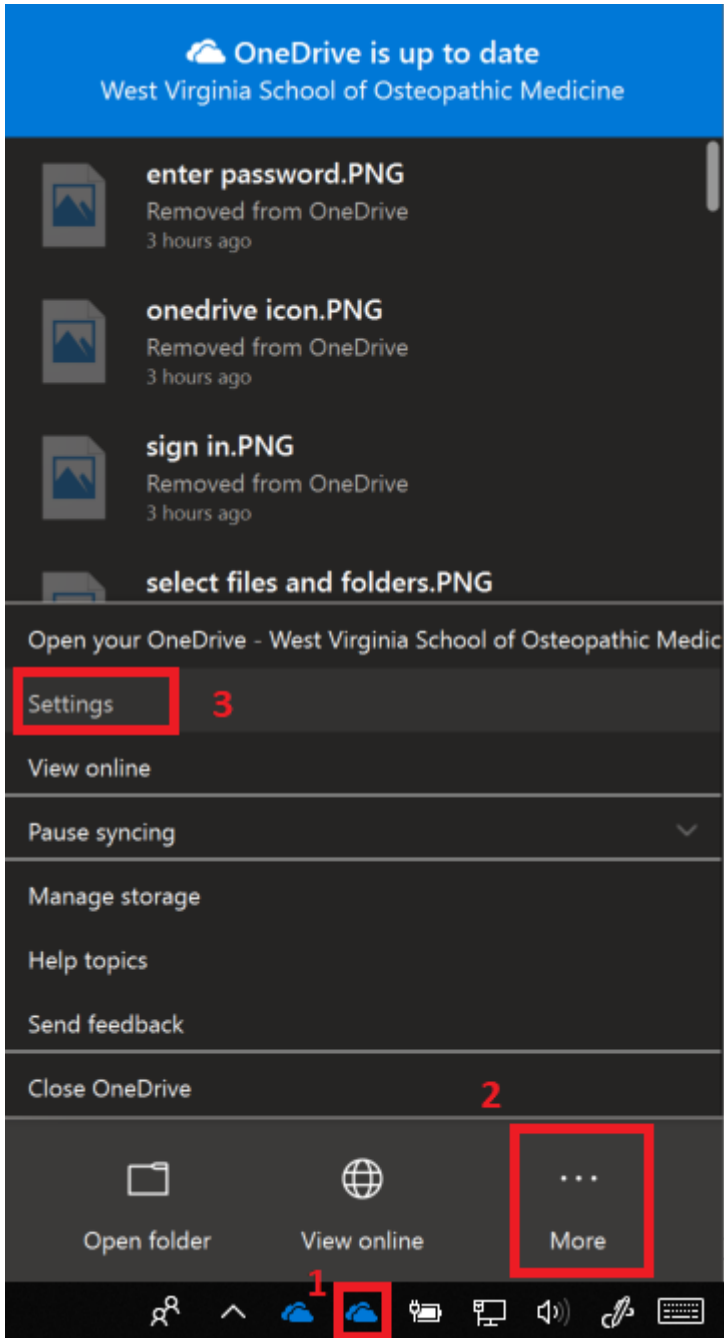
OneDrive is up to date
West Virginia School of Osteopathic Medicine

enter password.PNG
Removed from OneDrive
3 hours ago

onedrive icon.PNG
Removed from OneDrive
3 hours ago

sign in.PNG
Removed from OneDrive
3 hours ago

select files and folders.PNG

Open your OneDrive - West Virginia School of Osteopathic Medic

Settings 3

View online

Pause syncing

Manage storage

Help topics

Send feedback

Close OneDrive

2

Open folder

View online

More

1